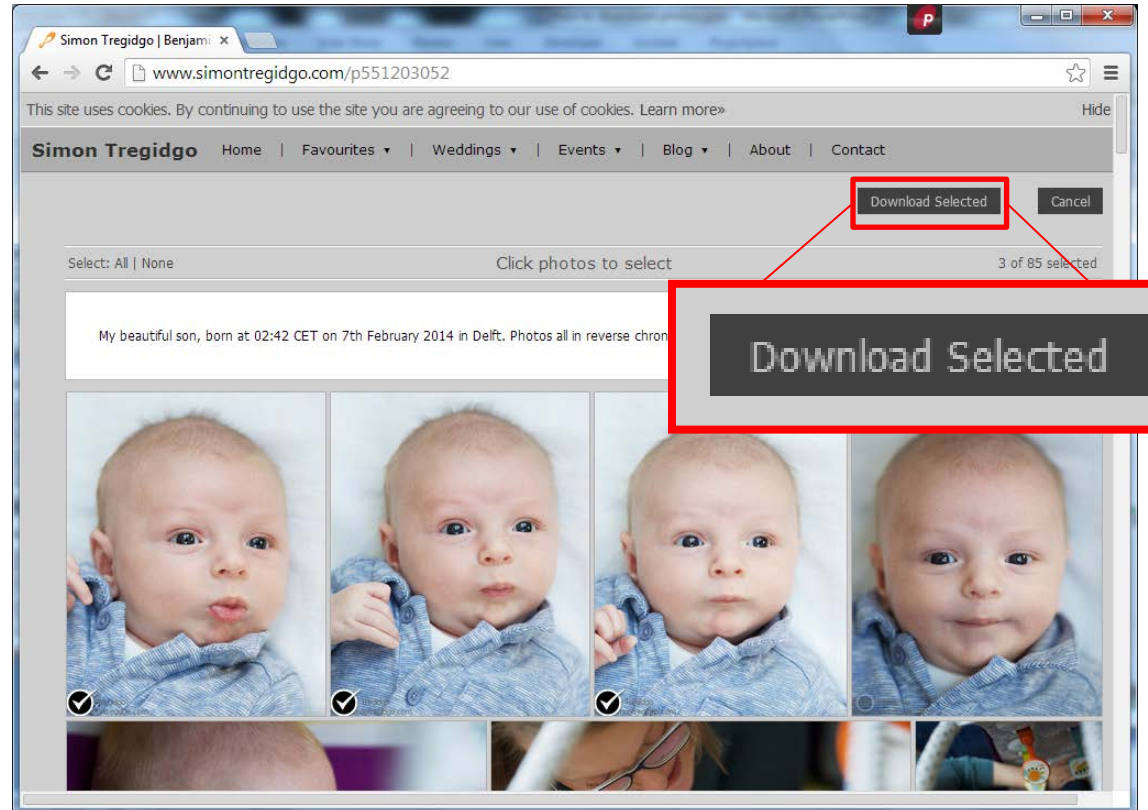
Simon Tregidgo | Benjami ×

www.simontregidgo.com/p551203052

This site uses cookies. By continuing to use the site you are agreeing to our use of cookies. Learn more»

Hide

Simon Tregidgo Home | Favourites ▾ | Weddings ▾ | Events ▾ | Blog ▾ | About | Contact

Download Selected

Cancel

Select: All | None

Click photos to select

3 of 85 selected

My beautiful son, born at 02:42 CET on 7th February 2014 in Delft. Photos all in reverse chron

Download Selected